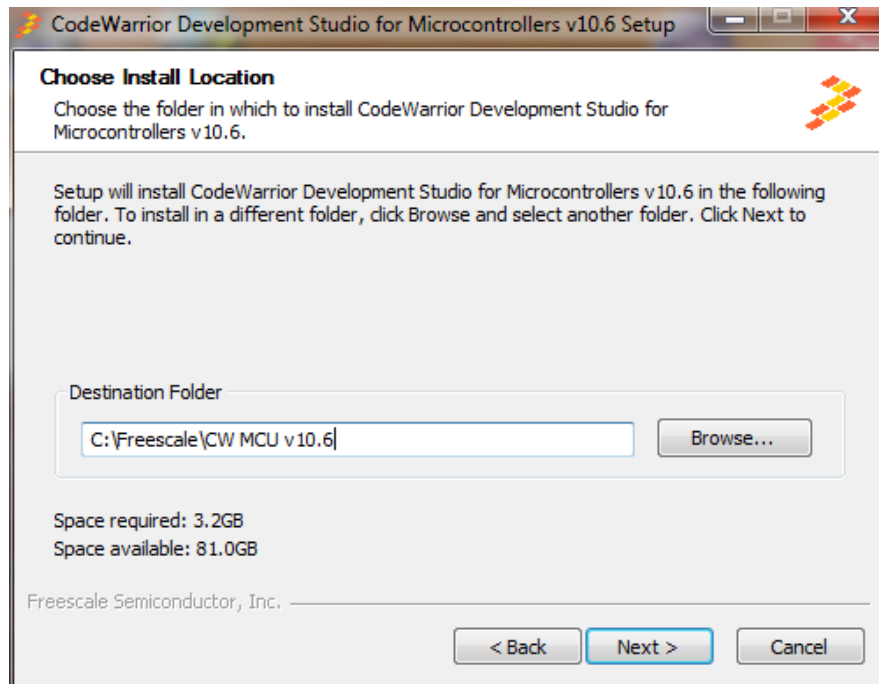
CodeWarrior Development Studio for Microcontrollers v10.6 Setup

Choose Install Location

Choose the folder in which to install CodeWarrior Development Studio for Microcontrollers v10.6.

Setup will install CodeWarrior Development Studio for Microcontrollers v10.6 in the following folder. To install in a different folder, click Browse and select another folder. Click Next to continue.

Destination Folder

C:\Freescale\CW MCU v10.6

Browse...

Space required: 3.2GB

Space available: 81.0GB

Freescale Semiconductor, Inc.

< Back

Next >

Cancel